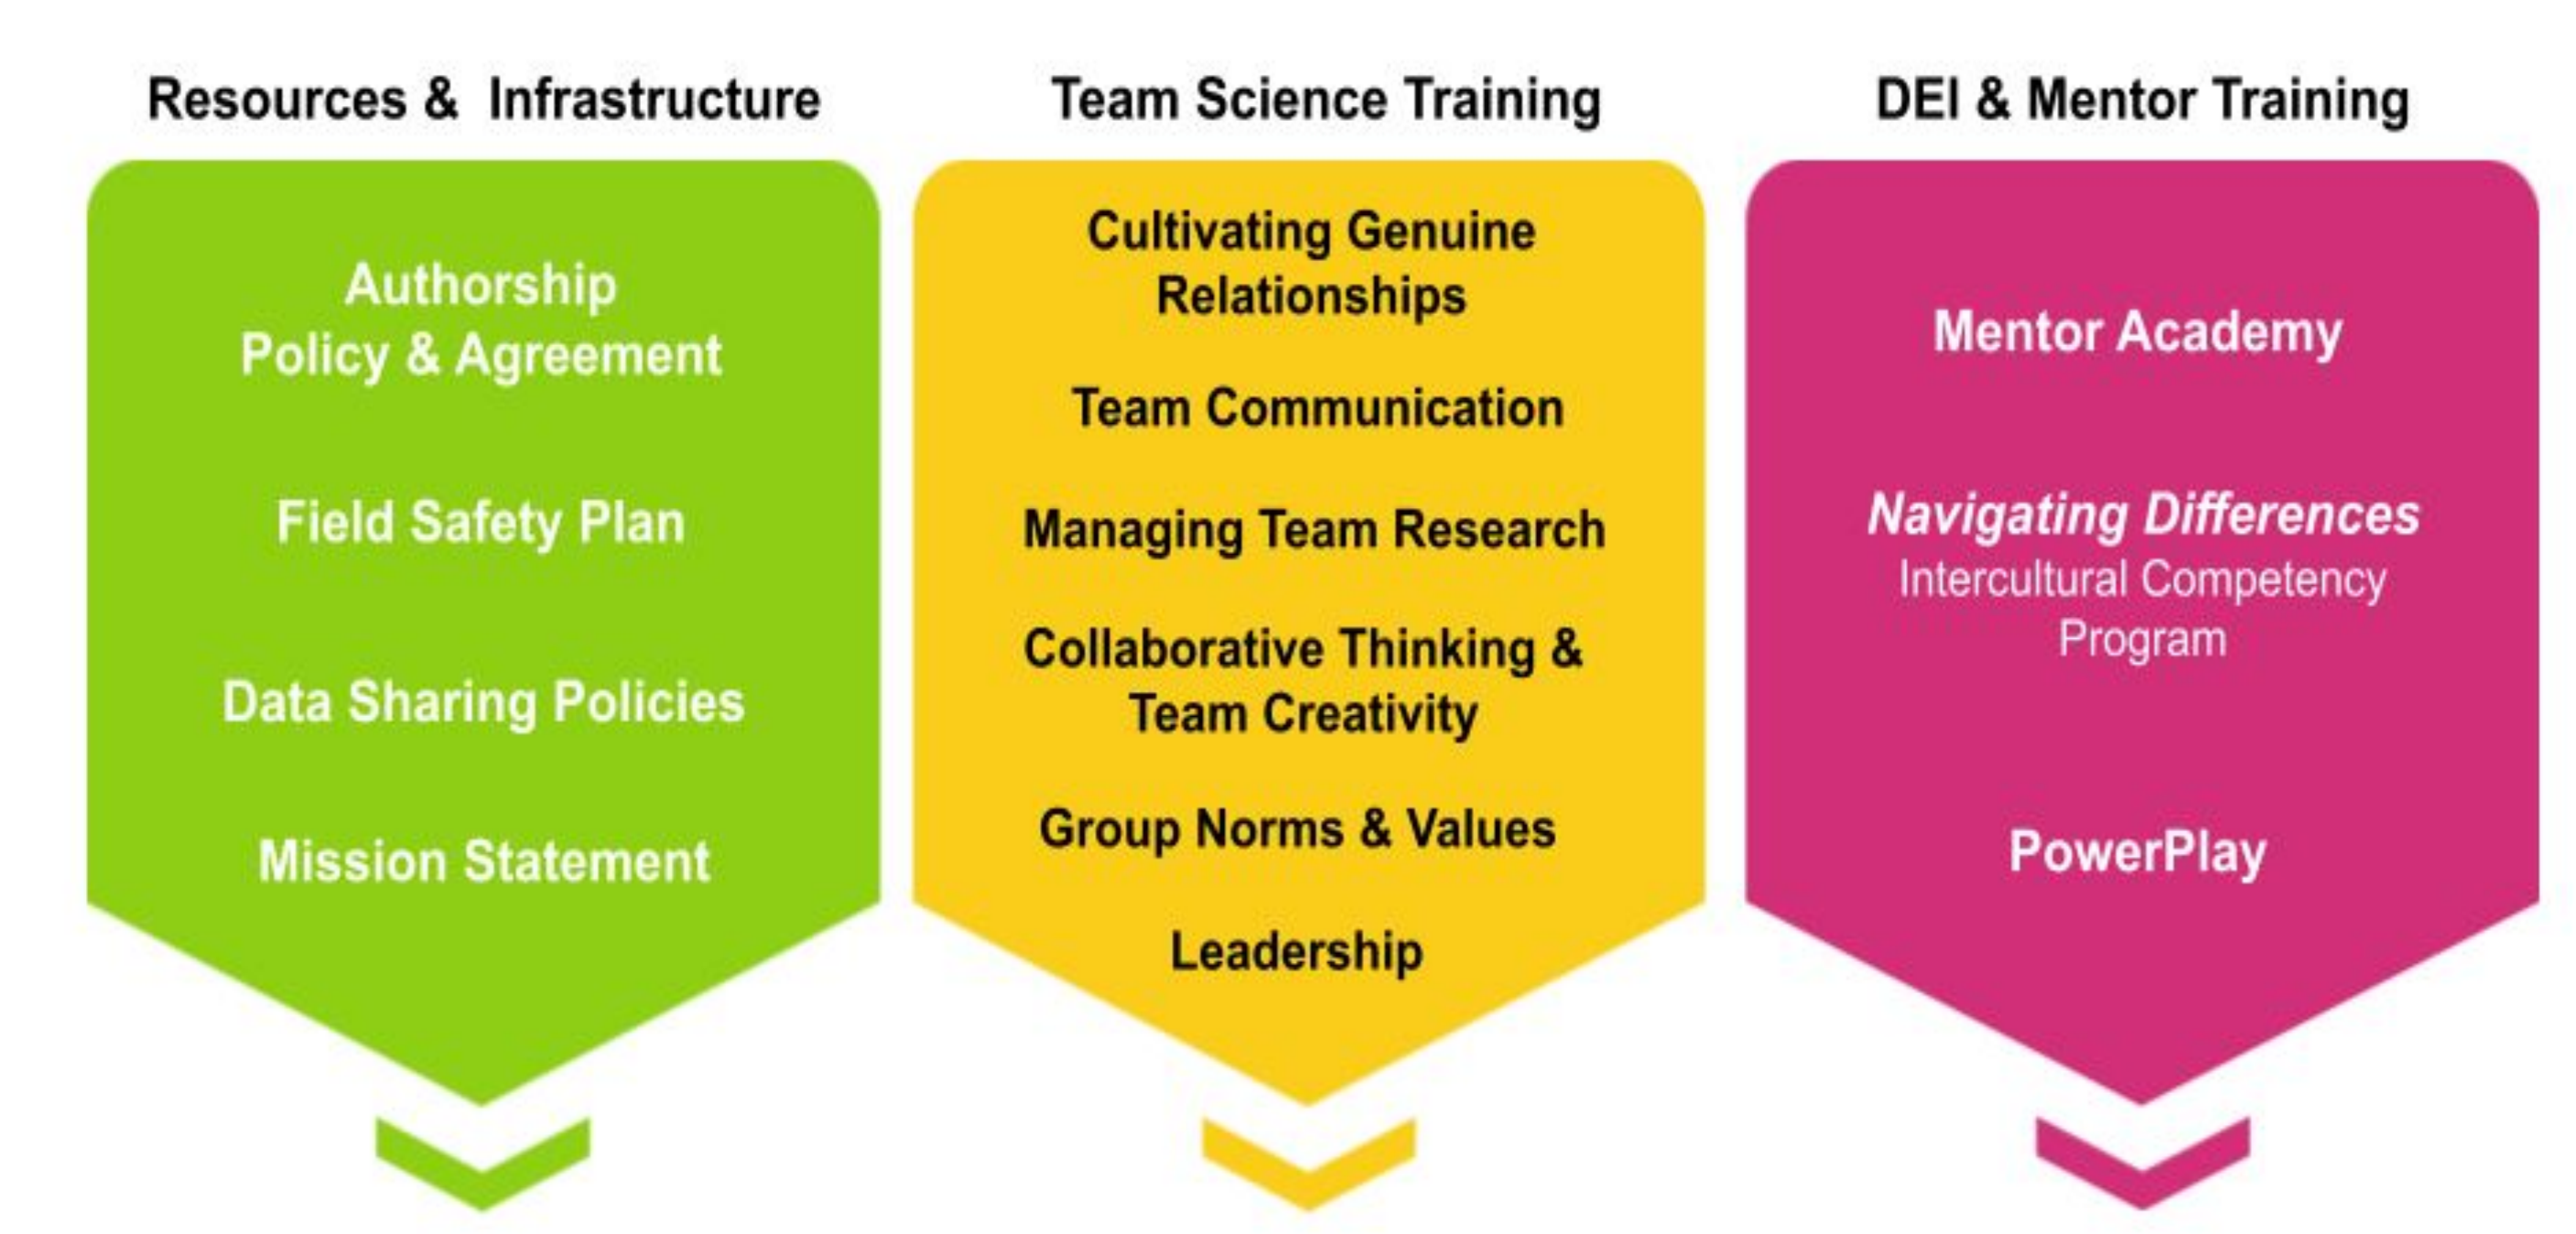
Resources & Infrastructure

Authorship Policy & Agreement

Field Safety Plan

Data Sharing Policies

Mission Statement

Team Science Training

Cultivating Genuine Relationships

Team Communication

Managing Team Research

Collaborative Thinking & Team Creativity

Group Norms & Values

Leadership

DEI & Mentor Training

Mentor Academy

*Navigating Differences*
Intercultural Competency Program

PowerPlay